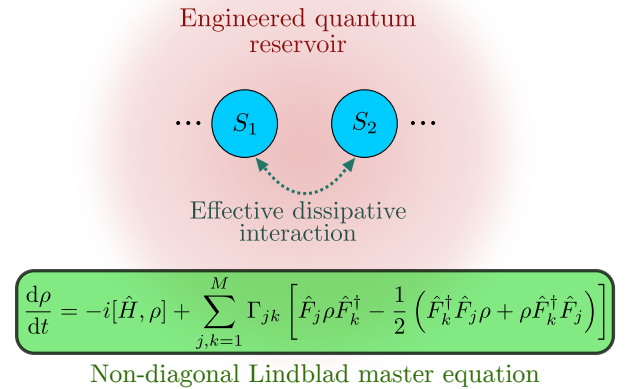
Engineered quantum reservoir

$\cdots$ $S_1$ $S_2$ $\cdots$

Effective dissipative interaction

$\frac{\mathrm{d}\rho}{\mathrm{d}t} = -i[\hat{H}, \rho] + \sum_{j,k=1}^{M} \Gamma_{jk} \left[ \hat{F}_j \rho \hat{F}_k^\dagger - \frac{1}{2} \left( \hat{F}_k^\dagger \hat{F}_j \rho + \rho \hat{F}_k^\dagger \hat{F}_j \right) \right]$

Non-diagonal Lindblad master equation